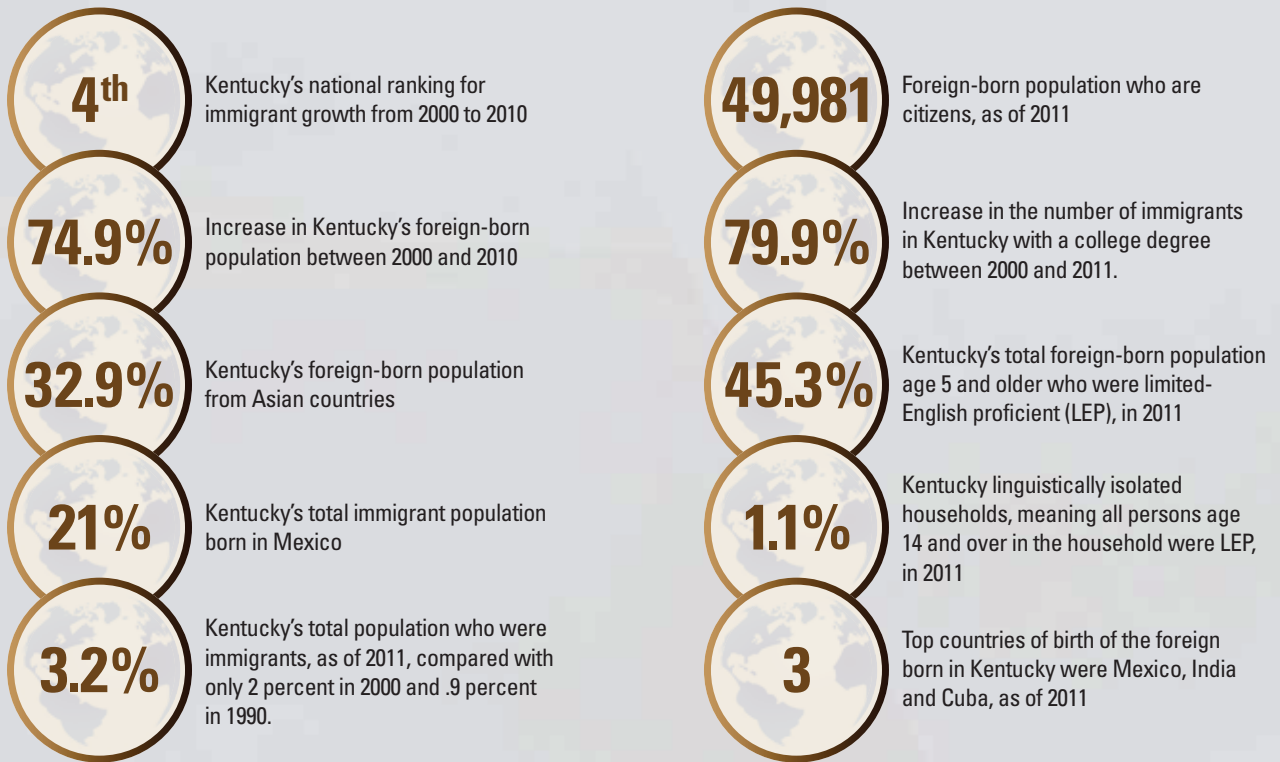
4th

Kentucky's national ranking for immigrant growth from 2000 to 2010

74.9%

Increase in Kentucky's foreign-born population between 2000 and 2010

32.9%

Kentucky's foreign-born population from Asian countries

21%

Kentucky's total immigrant population born in Mexico

3.2%

Kentucky's total population who were immigrants, as of 2011, compared with only 2 percent in 2000 and .9 percent in 1990.

49,981

Foreign-born population who are citizens, as of 2011

79.9%

Increase in the number of immigrants in Kentucky with a college degree between 2000 and 2011.

45.3%

Kentucky's total foreign-born population age 5 and older who were limited-English proficient (LEP), in 2011

1.1%

Kentucky linguistically isolated households, meaning all persons age 14 and over in the household were LEP, in 2011

3

Top countries of birth of the foreign born in Kentucky were Mexico, India and Cuba, as of 2011